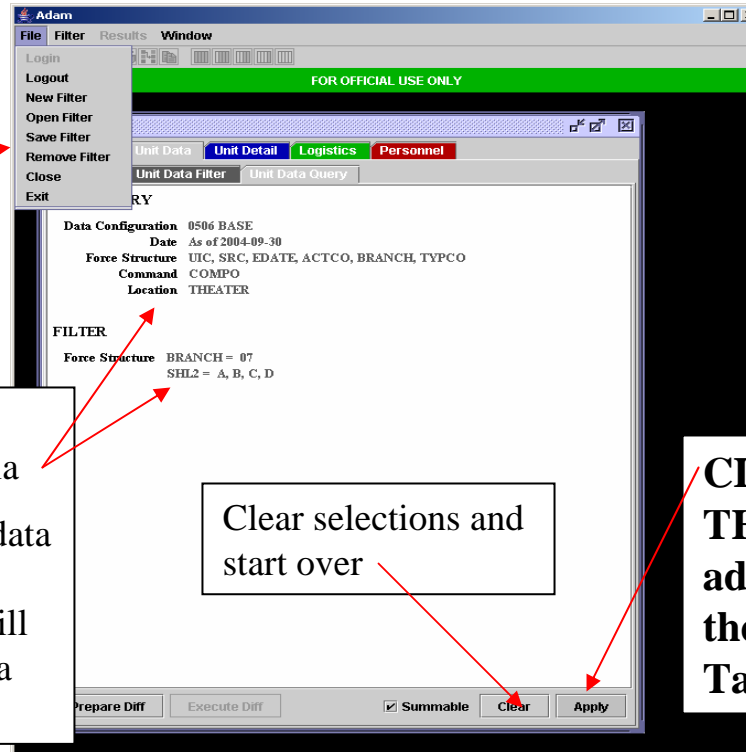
Adam
File Filter Results Window
Login
Logout
New Filter
Open Filter
Save Filter
Remove Filter
Close
Exit
FOR OFFICIAL USE ONLY
Unit Data Unit Detail Logistics Personnel
Unit Data Filter Unit Data Query
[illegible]RY
Data Configuration 0506 BASE
Date As of 2004-09-30
Force Structure UIC, SRC, EDATE, ACTCO, BRANCH, TYPCO
Command COMPO
Location THEATER
FILTER
Force Structure BRANCH = 07
SHL2 = A, B, C, D
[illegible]a
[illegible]data
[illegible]ill
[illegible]a
Clear selections and start over
Cl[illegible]
TH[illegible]
ad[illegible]
the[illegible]
Ta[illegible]
Prepare Diff Execute Diff Summable Clear Apply